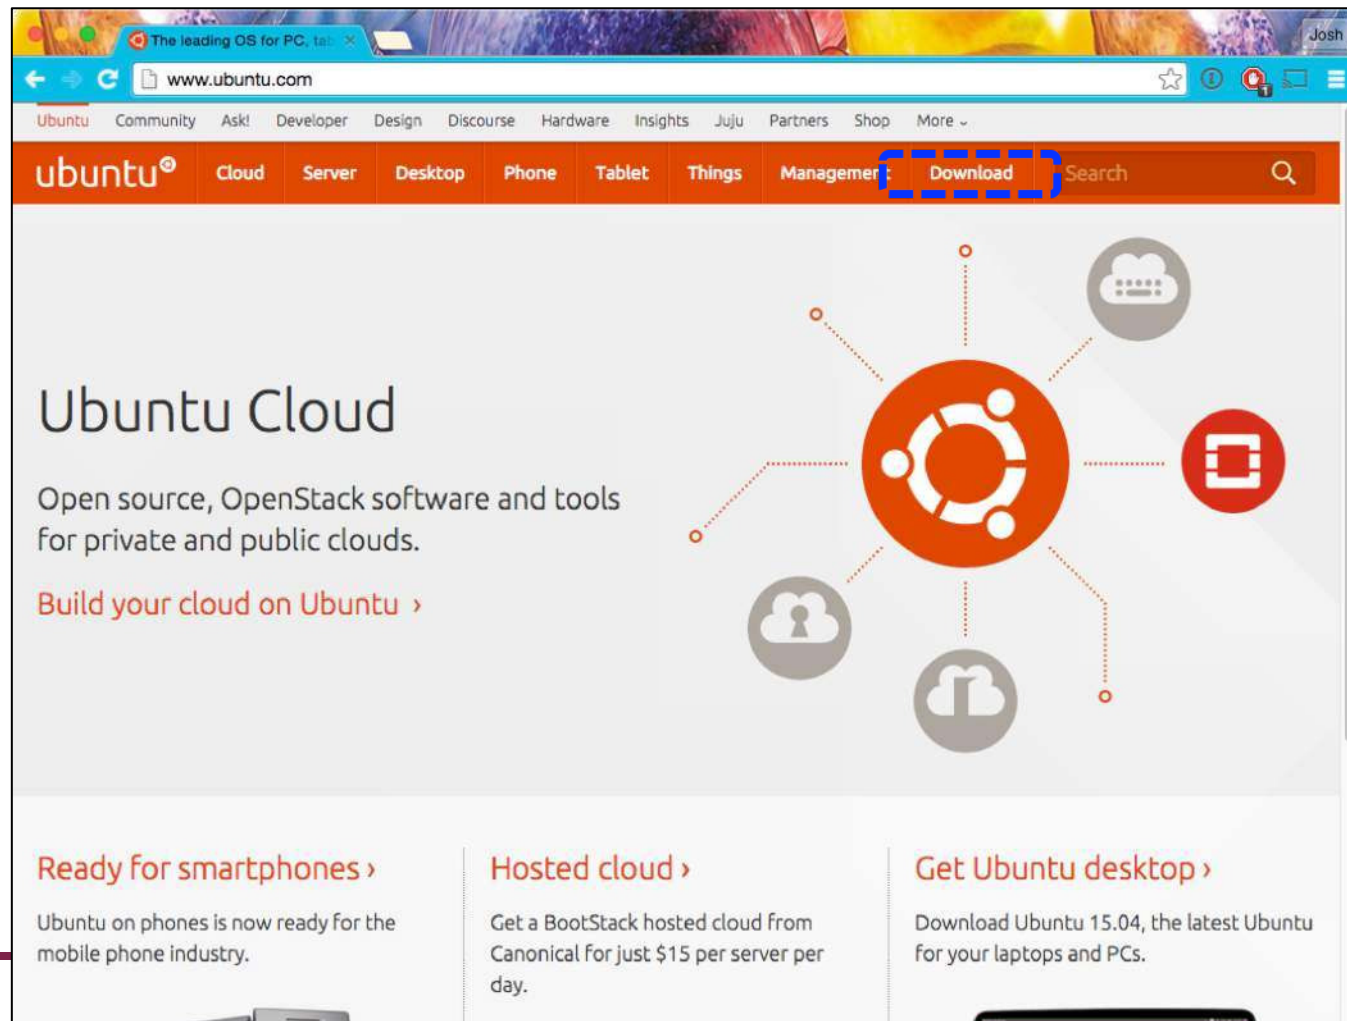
The leading OS for PC, tab

Josh

www.ubuntu.com

Ubuntu Community Ask! Developer Design Discourse Hardware Insights Juju Partners Shop More

ubuntu® Cloud Server Desktop Phone Tablet Things Managemen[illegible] Download Search

Ubuntu Cloud

Open source, OpenStack software and tools for private and public clouds.

Build your cloud on Ubuntu ›

Ready for smartphones ›

Ubuntu on phones is now ready for the mobile phone industry.

Hosted cloud ›

Get a BootStack hosted cloud from Canonical for just $15 per server per day.

Get Ubuntu desktop ›

Download Ubuntu 15.04, the latest Ubuntu for your laptops and PCs.